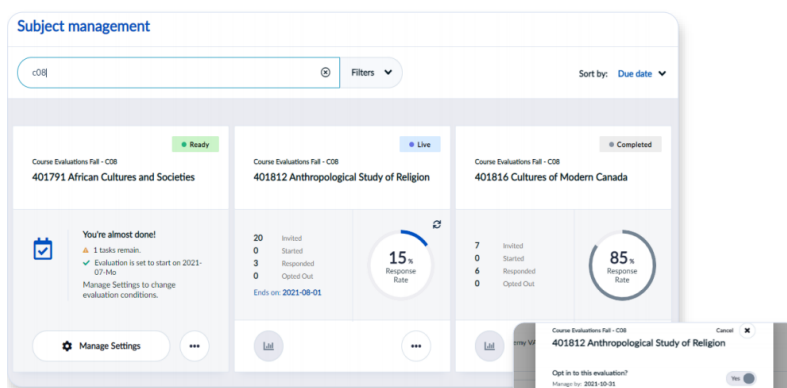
Subject management

c08

Filters

Sort by: Due date

Ready

Course Evaluations Fall - C08

401791 African Cultures and Societies

You're almost done!

1 tasks remain.

Evaluation is set to start on 2021-07-Mo

Manage Settings to change evaluation conditions.

Manage Settings

•••

Live

Course Evaluations Fall - C08

401812 Anthropological Study of Religion

| | |
|---|---|
| 20 | Invited |
| 0 | Started |
| 3 | Responded |
| 0 | Opted Out |

Ends on: 2021-08-01

15%

Response Rate

•••

Completed

Course Evaluations Fall - C08

401816 Cultures of Modern Canada

| | |
|---|---|
| 7 | Invited |
| 0 | Started |
| 6 | Responded |
| 0 | Opted Out |

85%

Response Rate

Course Evaluations Fall - C08

Cancel

401812 Anthropological Study of Religion

Opt in to this evaluation?

Yes

Manage by: 2021-10-31